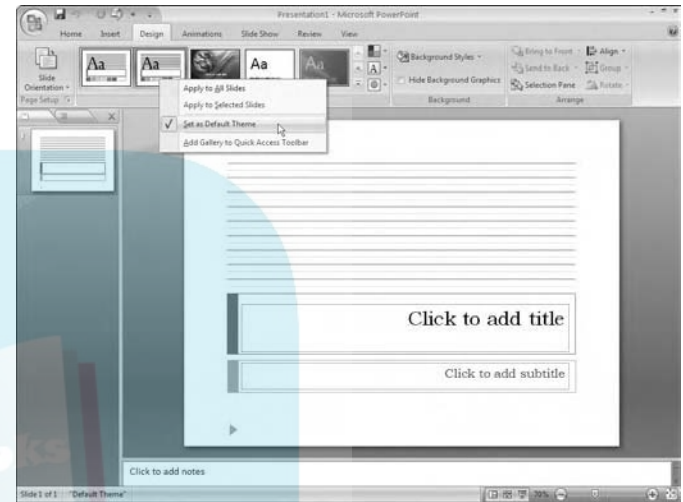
Presentation1 - Microsoft PowerPoint

Home
Insert
Design
Animations
Slide Show
Review
View

Slide Orientation
Page Setup

Aa
Aa
Aa
Aa

Background Styles
Hide Background Graphics
Background

Bring to Front
Align
Send to Back
Group
Selection Pane
Rotate
Arrange

Apply to All Slides
Apply to Selected Slides
Set as Default Theme
Add Gallery to Quick Access Toolbar

1

Click to add title

Click to add subtitle

Click to add notes

Slide 1 of 1
"Default Theme"
70%